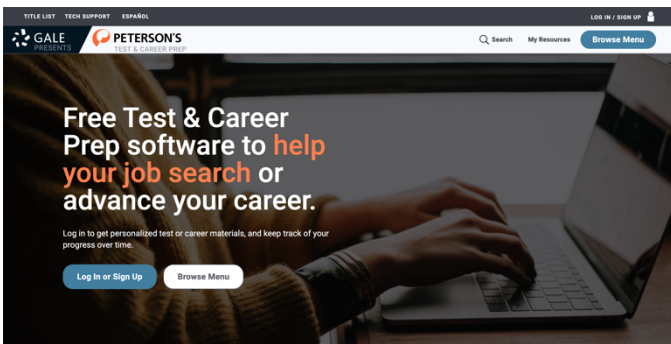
TITLE LIST TECH SUPPORT ESPAÑOL

LOG IN / SIGN UP

GALE PRESENTS

PETERSON'S TEST & CAREER PREP

Search My Resources Browse Menu

Free Test & Career Prep software to help your job search or advance your career.

Log in to get personalized test or career materials, and keep track of your progress over time.

Log In or Sign Up

Browse Menu